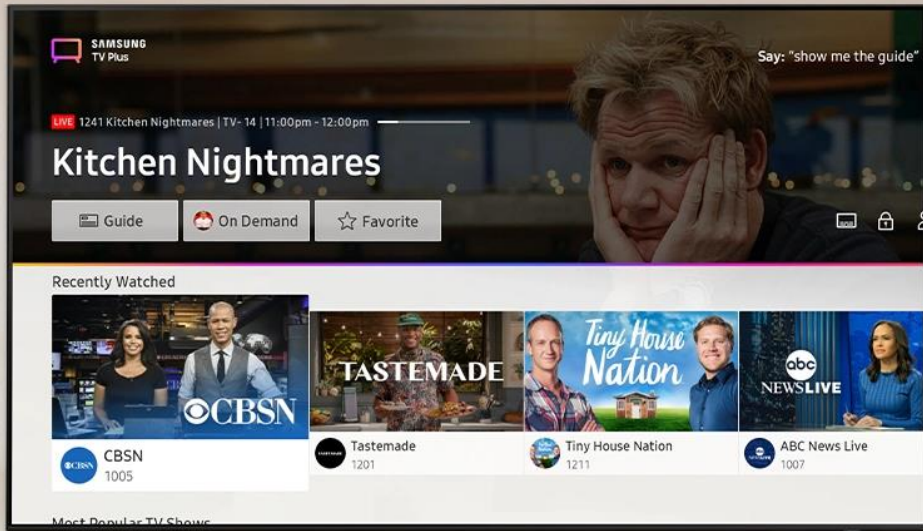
SAMSUNG
TV Plus

Say: "show me the guide"

LIVE 1241 Kitchen Nightmares | TV-14 | 11:00pm - 12:00pm

Kitchen Nightmares

Guide
On Demand
Favorite

Recently Watched

CBSN
CBSN
1005

TASTEMADE
Tastemade
1201

Tiny House Nation
Tiny House Nation
1211

abc NEWS LIVE
ABC News Live
1007

Most Popular TV Shows